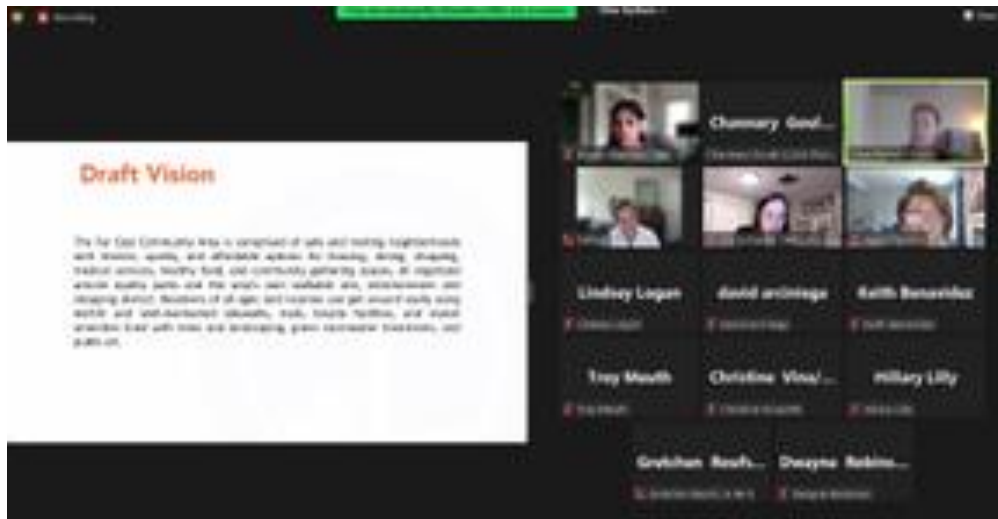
Recording

Draft Vision

The Far East Community Area is comprised of safe and thriving neighborhoods with historic, quality, and affordable options for housing, dining, shopping, medical services, healthy food, and community gathering spaces. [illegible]

Chamnary Goul...

Lindsey Logan

david arciniega

Keith Benavidez

Troy Meuth

Christine Vina/...

Hillary Lilly

Gretchen Reefs...

Dwayne Robins...